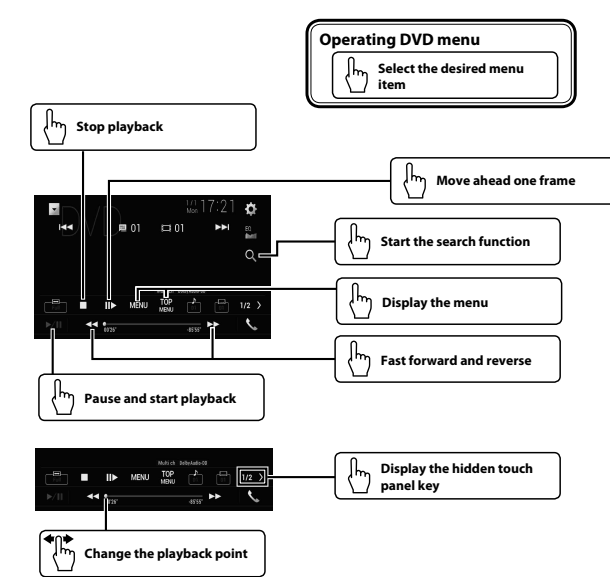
Operating DVD menu

Select the desired menu item

Stop playback

Move ahead one frame

DVD

1/1 Mon 17:21

01

01

Start the search function

MENU

TOP MENU

1/2

Display the menu

00'26"

-85'55"

Fast forward and reverse

Pause and start playback

Multi ch

DolbyAudio-08

MENU

TOP MENU

1/2

Display the hidden touch panel key

00'26"

-85'55"

Change the playback point